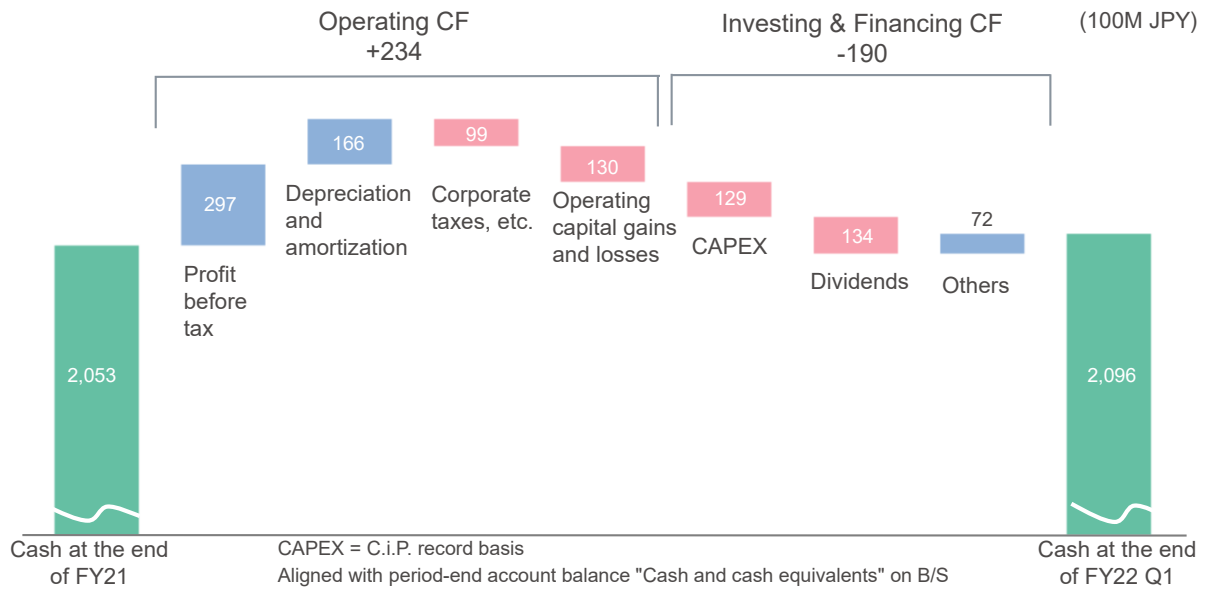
Operating CF
+234

Investing & Financing CF
-190

(100M JPY)

2,053

297

Profit before tax

166

Depreciation and amortization

99

Corporate taxes, etc.

130

Operating capital gains and losses

129

CAPEX

134

Dividends

72

Others

2,096

Cash at the end of FY21

CAPEX = C.i.P. record basis
Aligned with period-end account balance "Cash and cash equivalents" on B/S

Cash at the end of FY22 Q1